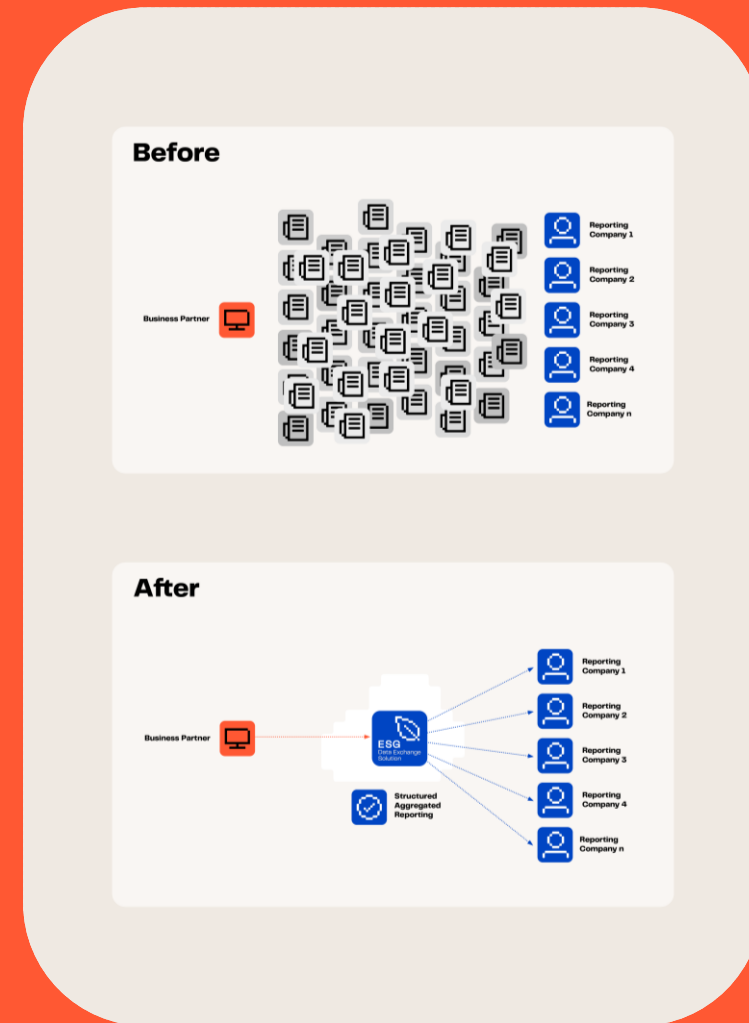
Before

Business Partner

Reporting Company 1

Reporting Company 2

Reporting Company 3

Reporting Company 4

Reporting Company n

After

Business Partner

ESG Data Exchange Solution

Structured Aggregated Reporting

Reporting Company 1

Reporting Company 2

Reporting Company 3

Reporting Company 4

Reporting Company n